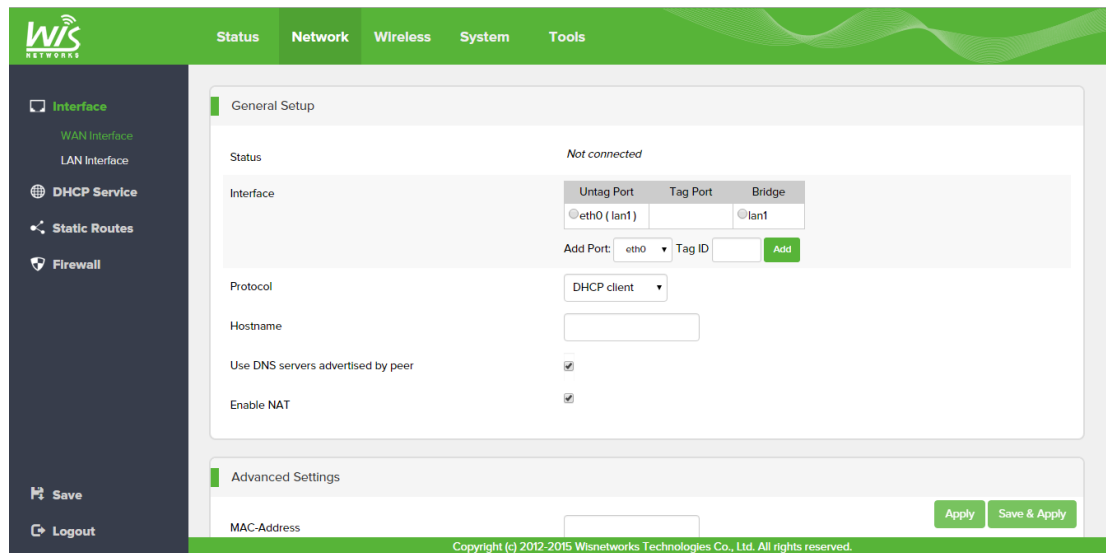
WiS NETWORKS

Status Network Wireless System Tools

Interface
WAN Interface
LAN Interface
DHCP Service
Static Routes
Firewall

General Setup

Status Not connected

Interface

| Untag Port | Tag Port | Bridge |
|---|---|---|
| eth0 ( lan1 ) | | lan1 |

Add Port: eth0 Tag ID Add

Protocol DHCP client

Hostname

Use DNS servers advertised by peer

Enable NAT

Advanced Settings

MAC-Address

Apply Save & Apply

Save
Logout

Copyright (c) 2012-2015 Wisnetworks Technologies Co., Ltd. All rights reserved.